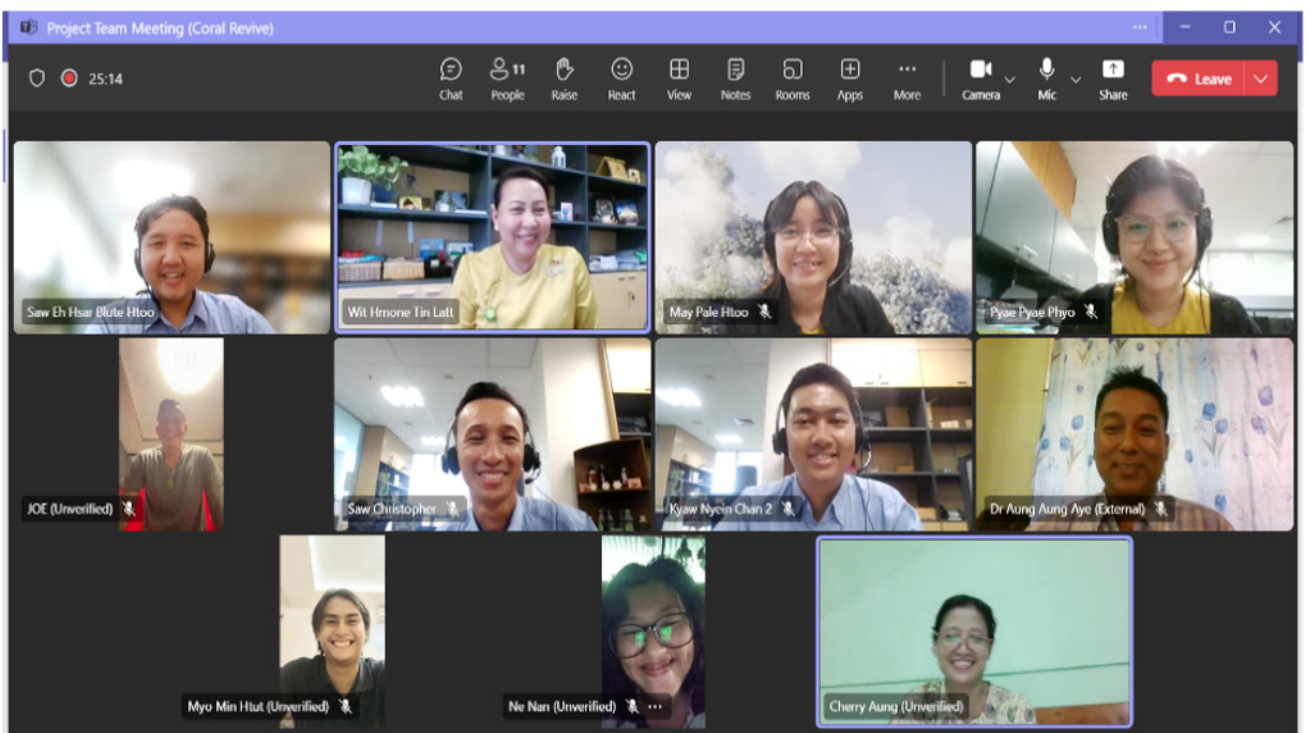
Project Team Meeting (Coral Revive)

25:14

Chat
11
People
Raise
React
View
Notes
Rooms
Apps
More
Camera
Mic
Share
Leave

Saw Eh Hsar Blute Htoo
Wit Hmone Tin Latt
May Pale Htoo
Pyae Pyae Phyo
JOE (Unverified)
Saw Christopher
Kyaw Nyein Chan 2
Dr Aung Aung Aye (External)
Myo Min Htut (Unverified)
Ne Nan (Unverified)
Cherry Aung (Unverified)